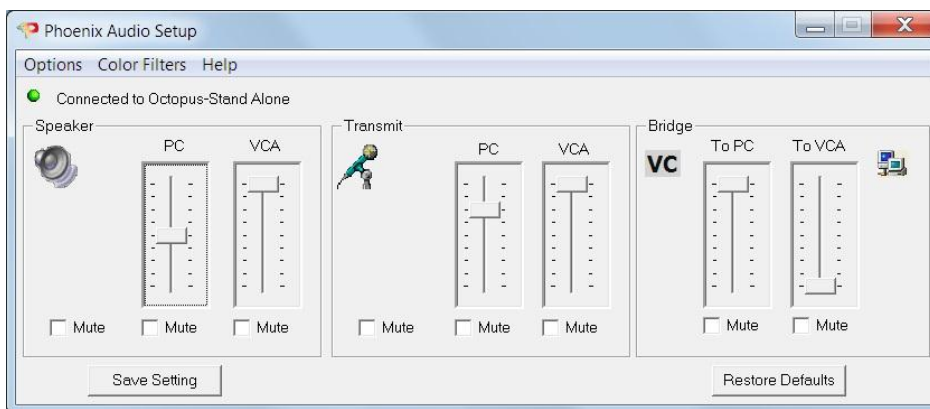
Phoenix Audio Setup

Options Color Filters Help

Connected to Octopus-Stand Alone

Speaker

PC

VCA

Mute

Mute

Mute

Transmit

PC

VCA

Mute

Mute

Mute

Bridge

VC

To PC

To VCA

Mute

Mute

Save Setting

Restore Defaults